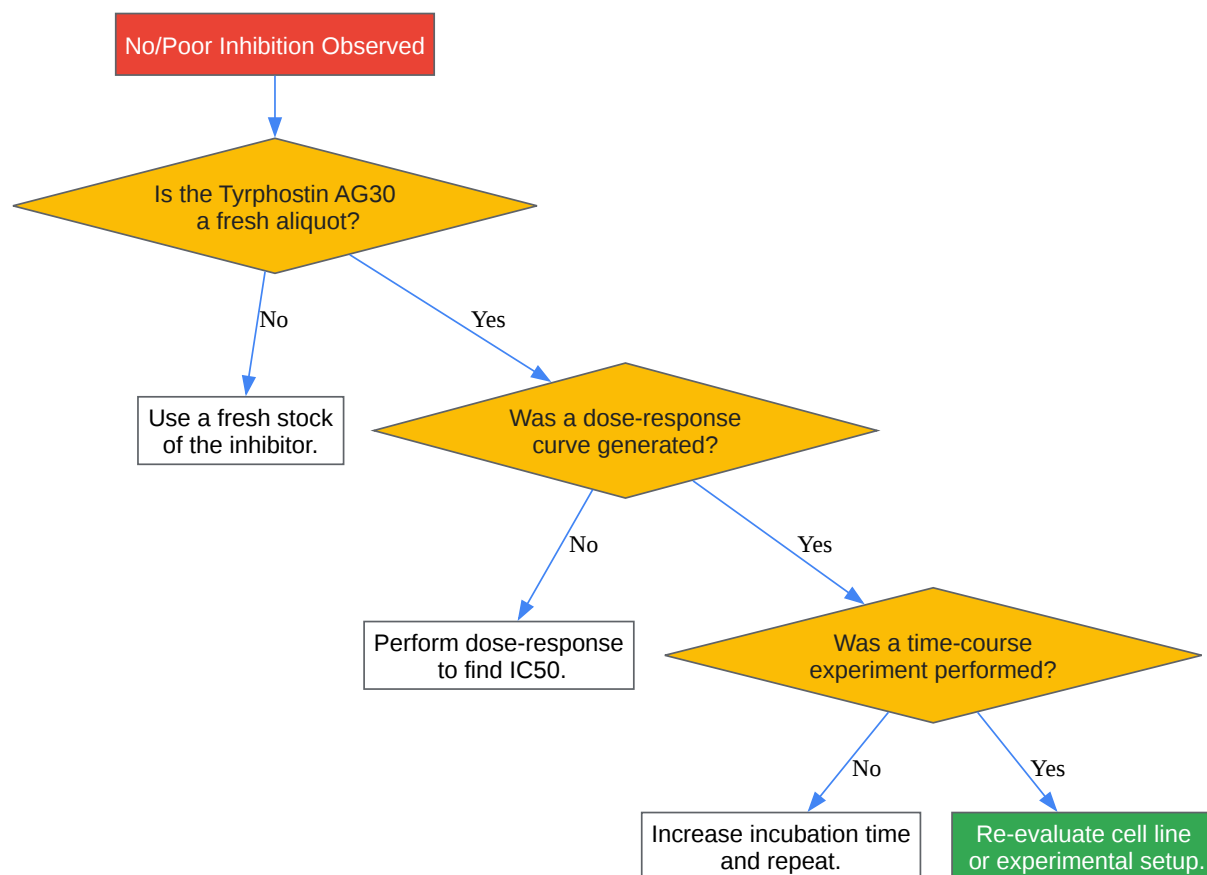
No/Poor Inhibition Observed

Is the Tyrphostin AG30 a fresh aliquot?

No

Use a fresh stock of the inhibitor.

Yes

Was a dose-response curve generated?

No

Perform dose-response to find IC50.

Yes

Was a time-course experiment performed?

No

Increase incubation time and repeat.

Yes

Re-evaluate cell line or experimental setup.